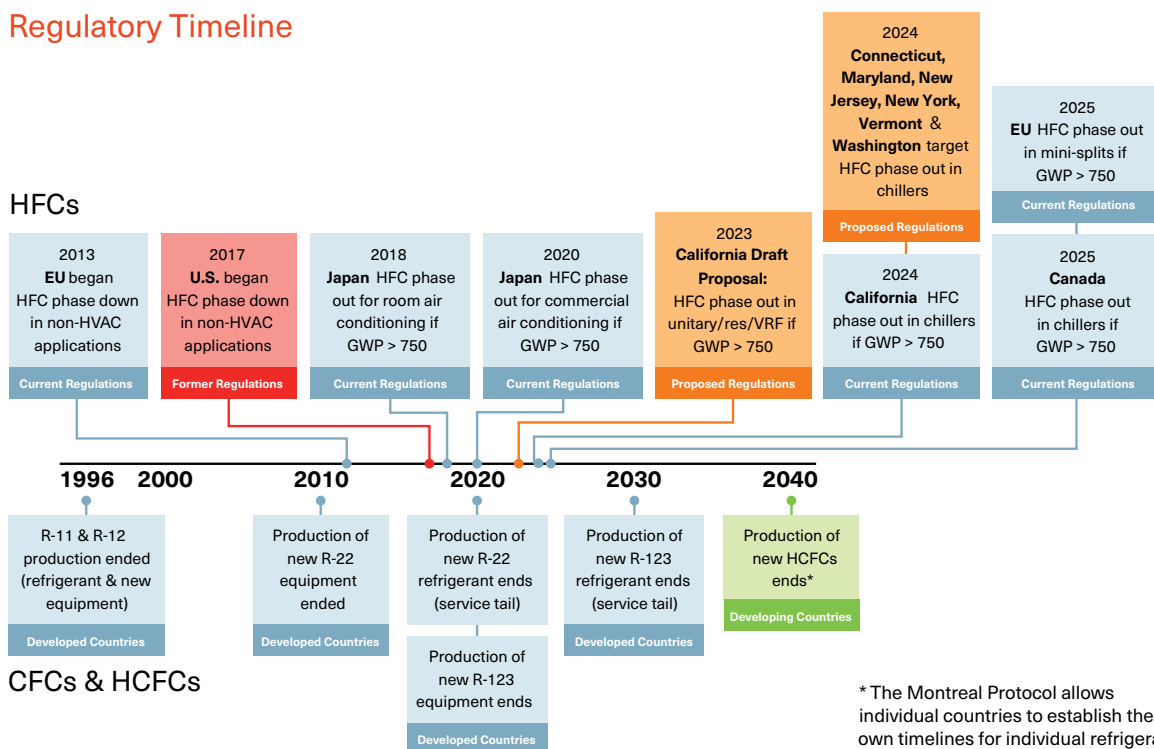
Regulatory Timeline

HFCs

2013
EU began HFC phase down in non-HVAC applications
Current Regulations

2017
U.S. began HFC phase down in non-HVAC applications
Former Regulations

2018
Japan HFC phase out for room air conditioning if GWP > 750
Current Regulations

2020
Japan HFC phase out for commercial air conditioning if GWP > 750
Current Regulations

2023
California Draft Proposal:
HFC phase out in unitary/res/VRF if GWP > 750
Proposed Regulations

2024
Connecticut, Maryland, New Jersey, New York, Vermont & Washington target HFC phase out in chillers
Proposed Regulations

2024
California HFC phase out in chillers if GWP > 750
Current Regulations

2025
EU HFC phase out in mini-splits if GWP > 750
Current Regulations

2025
Canada
HFC phase out in chillers if GWP > 750
Current Regulations

1996 2000 2010 2020 2030 2040

R-11 & R-12 production ended (refrigerant & new equipment)
Developed Countries

Production of new R-22 equipment ended
Developed Countries

Production of new R-22 refrigerant ends (service tail)

Production of new R-123 equipment ends
Developed Countries

Production of new R-123 refrigerant ends (service tail)
Developed Countries

Production of new HCFCs ends*
Developing Countries

CFCs & HCFCs

* The Montreal Protocol allows individual countries to establish the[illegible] own timelines for individual refrigera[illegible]